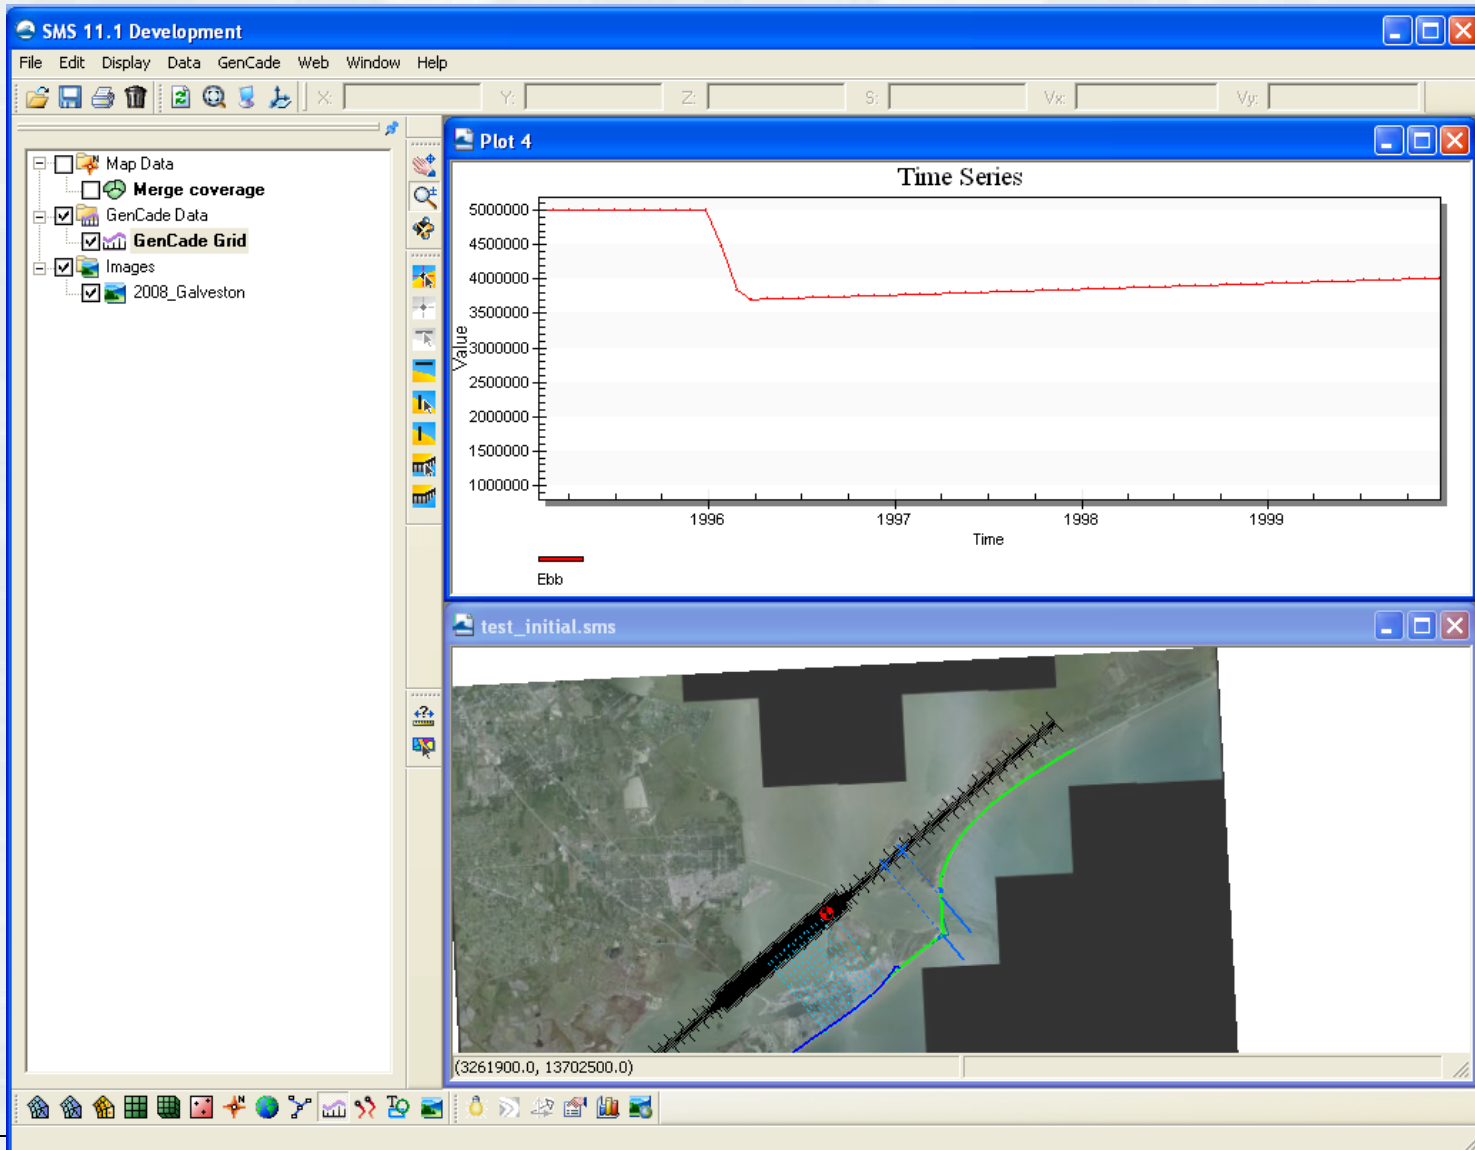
SMS 11.1 Development

File Edit Display Data GenCade Web Window Help

X: Y: Z: S: Vx: Vy:

Map Data
Merge coverage
GenCade Data
GenCade Grid
Images
2008_Galveston

Plot 4

Time Series

| 5000000 |
|---|
| 4500000 |
| 4000000 |
| 3500000 |
| 3000000 |
| 2500000 |
| 2000000 |
| 1500000 |
| 1000000 |

Value

1996 1997 1998 1999

Time

Ebb

test_initial.sms

(3261900.0, 13702500.0)